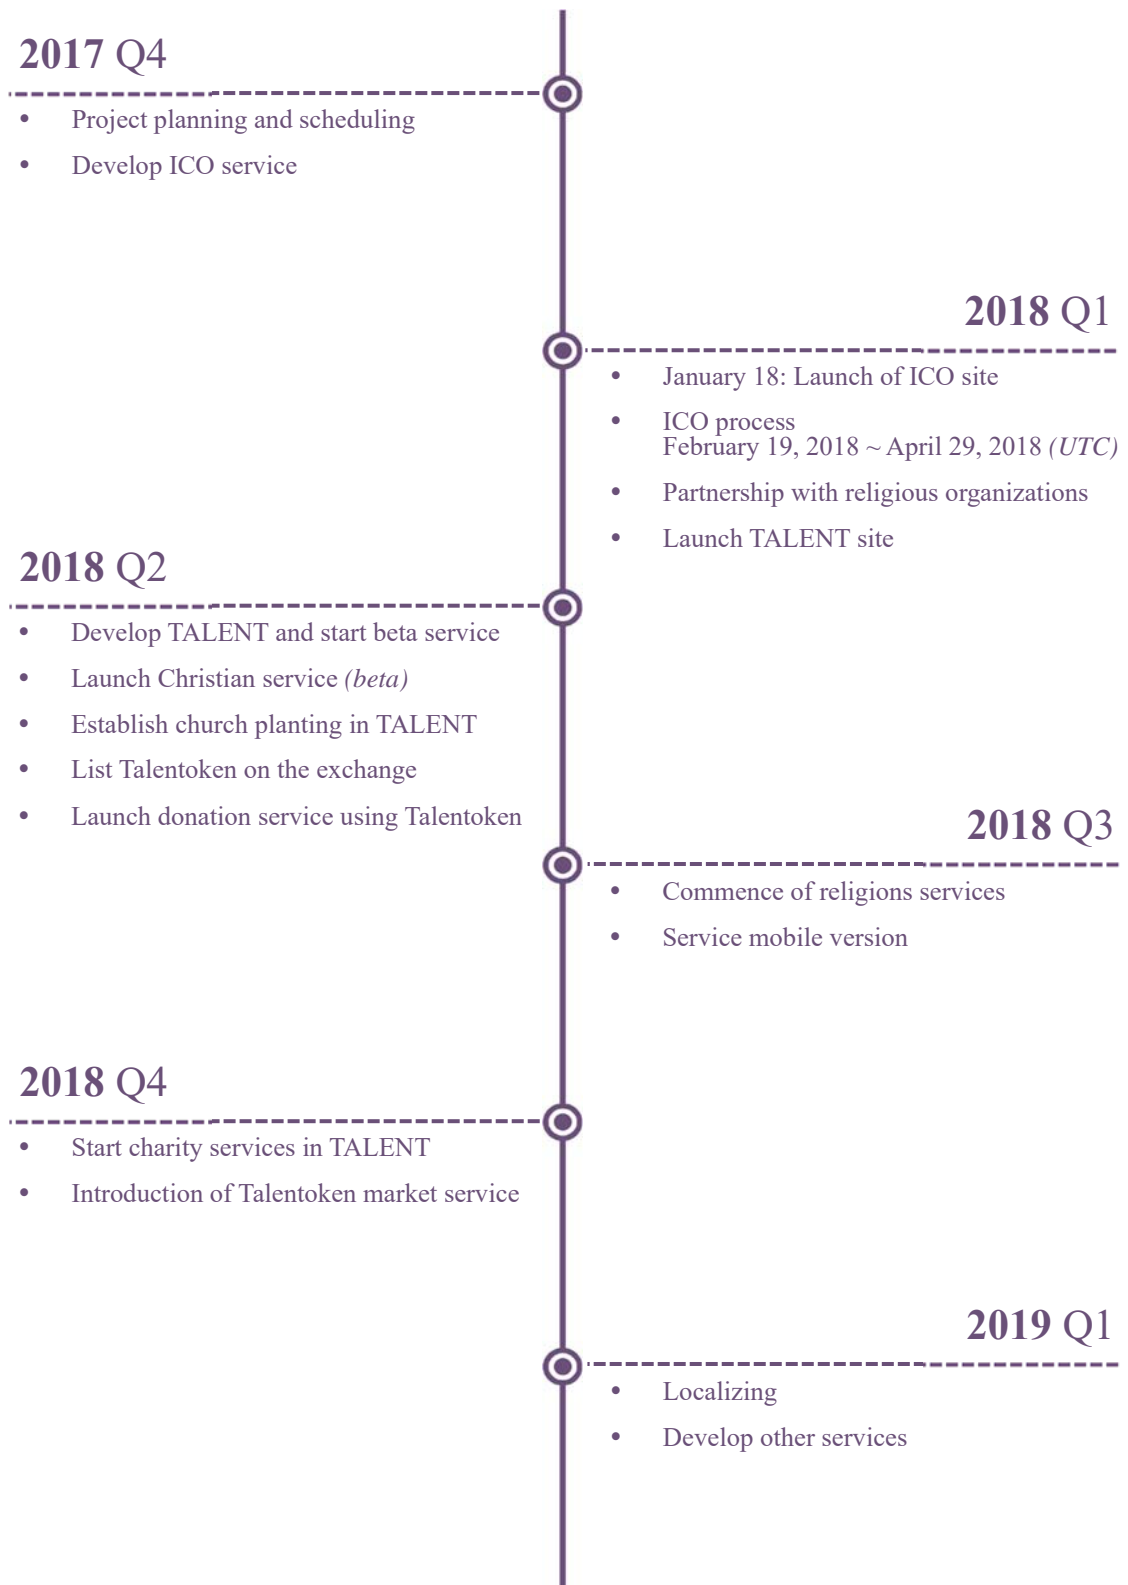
2017 Q4

- Project planning and scheduling
- Develop ICO service

2018 Q1

- January 18: Launch of ICO site
- ICO process
February 19, 2018 ~ April 29, 2018 *(UTC)*
- Partnership with religious organizations
- Launch TALENT site

2018 Q2

- Develop TALENT and start beta service
- Launch Christian service *(beta)*
- Establish church planting in TALENT
- List Talentoken on the exchange
- Launch donation service using Talentoken

2018 Q3

- Commence of religions services
- Service mobile version

2018 Q4

- Start charity services in TALENT
- Introduction of Talentoken market service

2019 Q1

- Localizing
- Develop other services